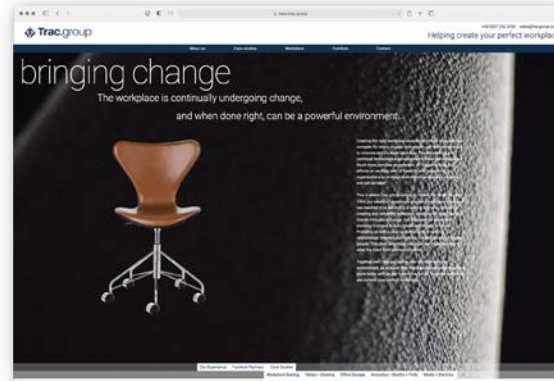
Trac.group

Helping create your perfect workplac

About us Case studies Workstore Furniture Contact

bringing change

The workplace is continually undergoing change,

and when done right, can be a powerful environment...

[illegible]

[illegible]

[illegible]

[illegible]

Our Experience Furniture Partners Case Studies

Workstation Seating Tables + Meeting Office Storage Acoustics + Booths + Pods Meeting + Breakout